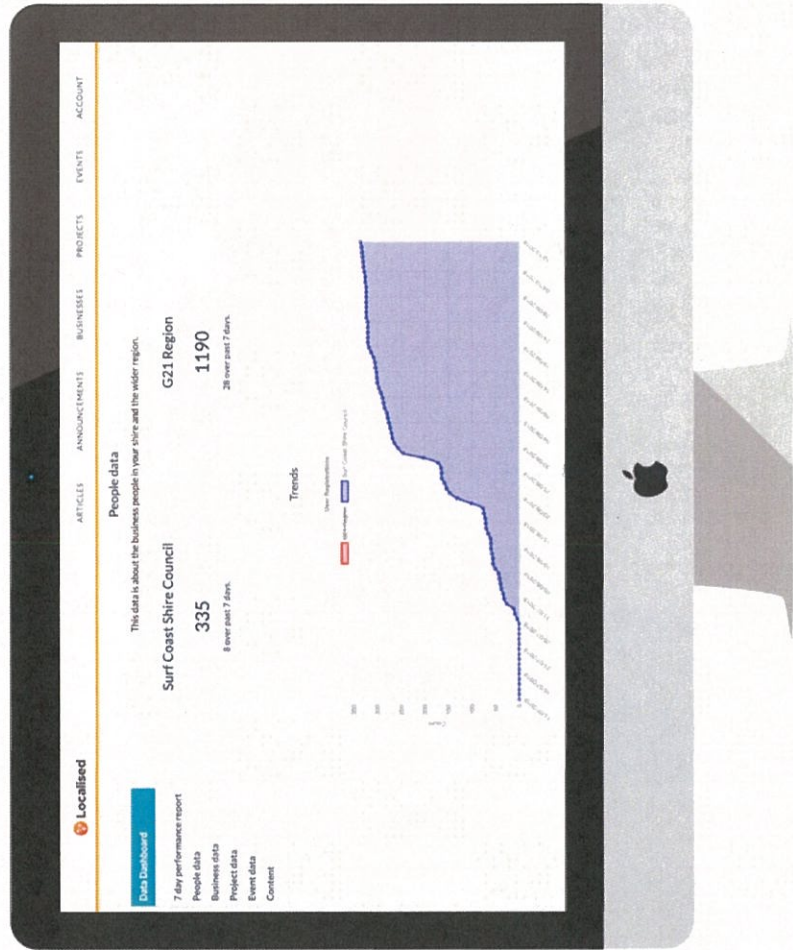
Localised

ARTICLES ANNOUNCEMENTS BUSINESSES PROJECTS EVENTS ACCOUNT

Data Dashboard

7 day performance report
People data
Business data
Project data
Event data
Content

People data

This data is about the business people in your shire and the wider region.

Surf Coast Shire Council

335

8 over past 7 days.

G21 Region

1190

28 over past 7 days.

Trends

User Registrations

G21 region Surf Coast Shire Council